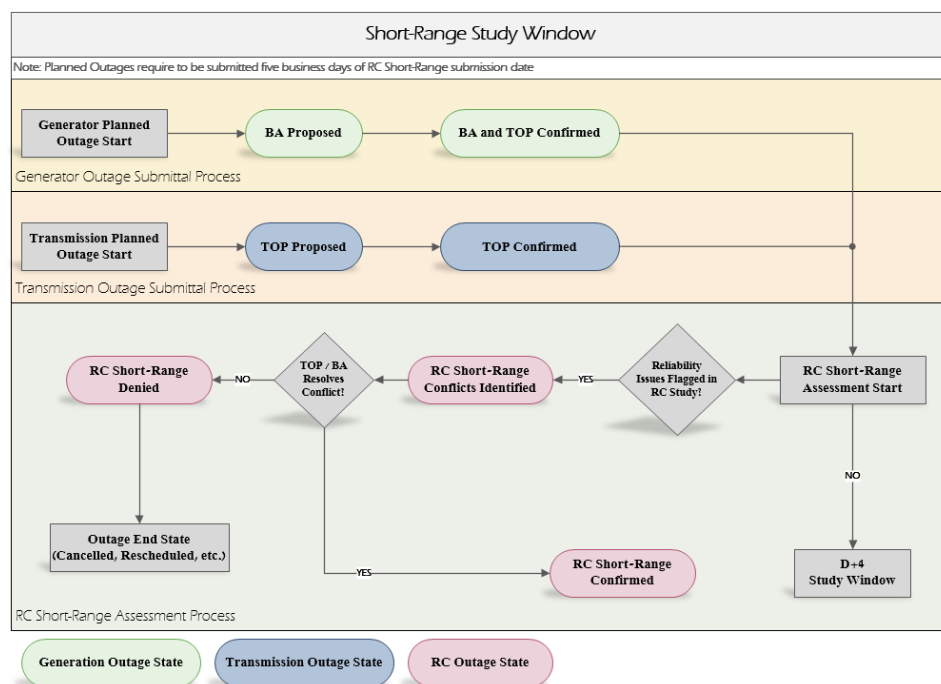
Short-Range Study Window

Note: Planned Outages require to be submitted five business days of RC Short-Range submission date

Generator Planned Outage Start

BA Proposed

BA and TOP Confirmed

Generator Outage Submittal Process

Transmission Planned Outage Start

TOP Proposed

TOP Confirmed

Transmission Outage Submittal Process

RC Short-Range Denied

NO

TOP / BA Resolves Conflict?

RC Short-Range Conflicts Identified

YES

Reliability Issues Flagged in RC Study?

RC Short-Range Assessment Start

NO

Outage End State (Cancelled, Rescheduled, etc.)

YES

RC Short-Range Confirmed

D+4 Study Window

RC Short-Range Assessment Process

Generation Outage State

Transmission Outage State

RC Outage State